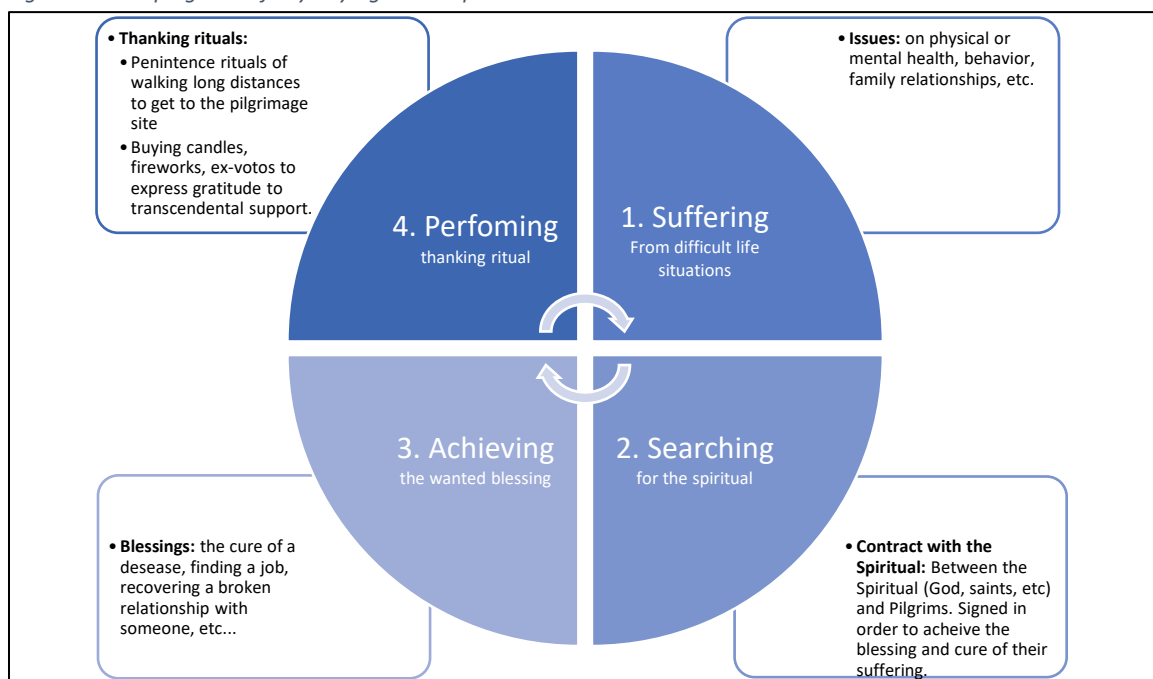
• **Thanking rituals:**
• Penintence rituals of walking long distances to get to the pilgrimage site
• Buying candles, fireworks, ex-votos to express gratitude to transcendental support.

• **Issues:** on physical or mental health, behavior, family relationships, etc.

4. Perfoming
thanking ritual

1. Suffering
From difficult life situations

3. Achieving
the wanted blessing

2. Searching
for the spiritual

• **Blessings:** the cure of a desease, finding a job, recovering a broken relationship with someone, etc...

• **Contract with the Spiritual:** Between the Spiritual (God, saints, etc) and Pilgrims. Signed in order to acheive the blessing and cure of their suffering.